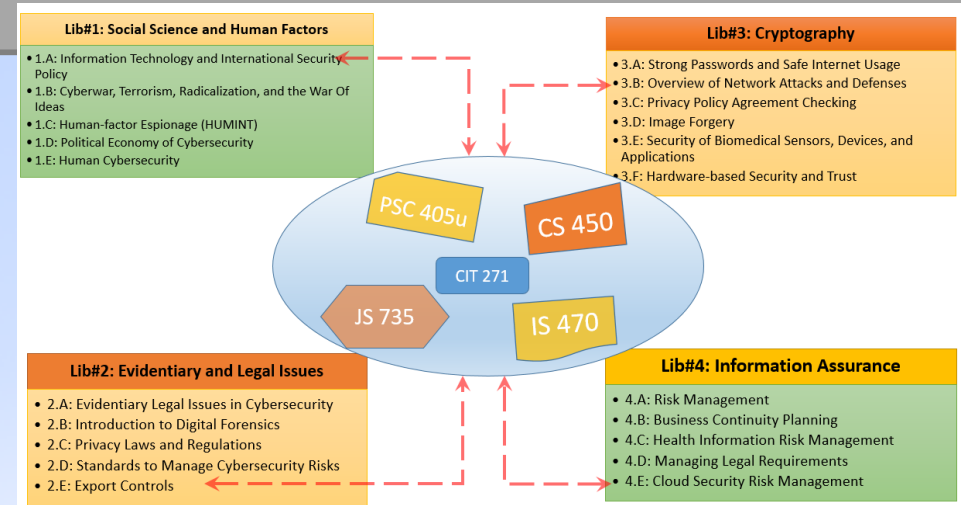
Lib#1: Social Science and Human Factors

- 1.A: Information Technology and International Security Policy
- 1.B: Cyberwar, Terrorism, Radicalization, and the War Of Ideas
- 1.C: Human-factor Espionage (HUMINT)
- 1.D: Political Economy of Cybersecurity
- 1.E: Human Cybersecurity

Lib#3: Cryptography

- 3.A: Strong Passwords and Safe Internet Usage
- 3.B: Overview of Network Attacks and Defenses
- 3.C: Privacy Policy Agreement Checking
- 3.D: Image Forgery
- 3.E: Security of Biomedical Sensors, Devices, and Applications
- 3.F: Hardware-based Security and Trust

PSC 405u

CS 450

CIT 271

JS 735

IS 470

Lib#2: Evidentiary and Legal Issues

- 2.A: Evidentiary Legal Issues in Cybersecurity
- 2.B: Introduction to Digital Forensics
- 2.C: Privacy Laws and Regulations
- 2.D: Standards to Manage Cybersecurity Risks
- 2.E: Export Controls

Lib#4: Information Assurance

- 4.A: Risk Management
- 4.B: Business Continuity Planning
- 4.C: Health Information Risk Management
- 4.D: Managing Legal Requirements
- 4.E: Cloud Security Risk Management